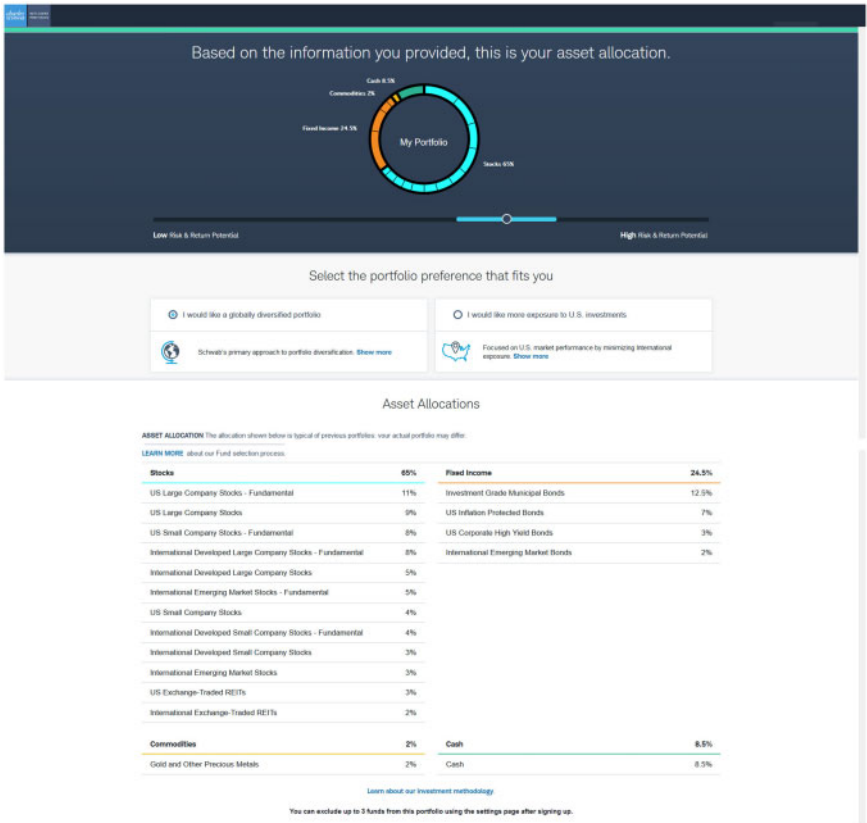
Based on the information you provided, this is your asset allocation.

Cash 8.5%
Commodities 2%
Fixed Income 24.5%
My Portfolio
Stocks 65%

Low Risk & Return Potential
High Risk & Return Potential

Select the portfolio preference that fits you

I would like a globally diversified portfolio
Schwab's primary approach to portfolio diversification. Show more

I would like more exposure to U.S. investments
Focused on U.S. market performance by minimizing international exposure. Show more

Asset Allocations

ASSET ALLOCATION The allocation shown below is typical of previous portfolios; your actual portfolio may differ.

LEARN MORE about our Fund selection process.

| Stocks | 65% |
|---|---|
| US Large Company Stocks - Fundamental | 11% |
| US Large Company Stocks | 9% |
| US Small Company Stocks - Fundamental | 8% |
| International Developed Large Company Stocks - Fundamental | 8% |
| International Developed Large Company Stocks | 5% |
| International Emerging Market Stocks - Fundamental | 5% |
| US Small Company Stocks | 4% |
| International Developed Small Company Stocks - Fundamental | 4% |
| International Developed Small Company Stocks | 3% |
| International Emerging Market Stocks | 3% |
| US Exchange-Traded REITs | 3% |
| International Exchange-Traded REITs | 2% |

| Fixed Income | 24.5% |
|---|---|
| Investment Grade Municipal Bonds | 12.5% |
| US Inflation Protected Bonds | 7% |
| US Corporate High Yield Bonds | 3% |
| International Emerging Market Bonds | 2% |

| Commodities | 2% |
|---|---|
| Gold and Other Precious Metals | 2% |

| Cash | 8.5% |
|---|---|
| Cash | 8.5% |

Learn about our investment methodology

You can exclude up to 3 funds from this portfolio using the settings page after signing up.